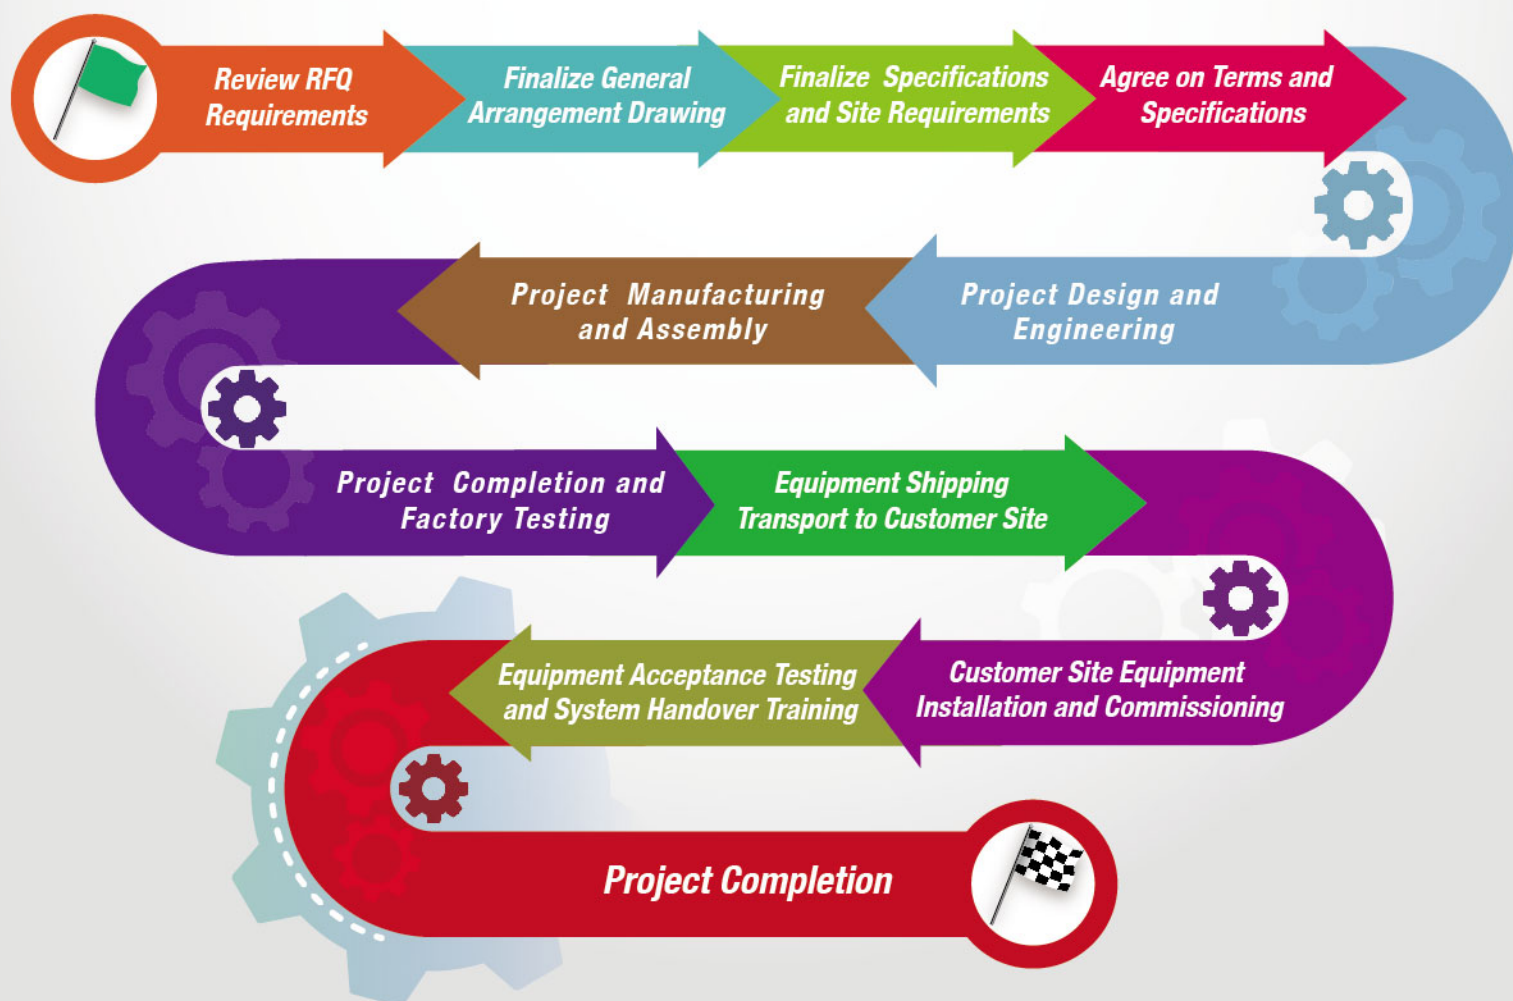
Review RFQ Requirements

Finalize General Arrangement Drawing

Finalize Specifications and Site Requirements

Agree on Terms and Specifications

Project Design and Engineering

Project Manufacturing and Assembly

Project Completion and Factory Testing

Equipment Shipping Transport to Customer Site

Customer Site Equipment Installation and Commissioning

Equipment Acceptance Testing and System Handover Training

Project Completion